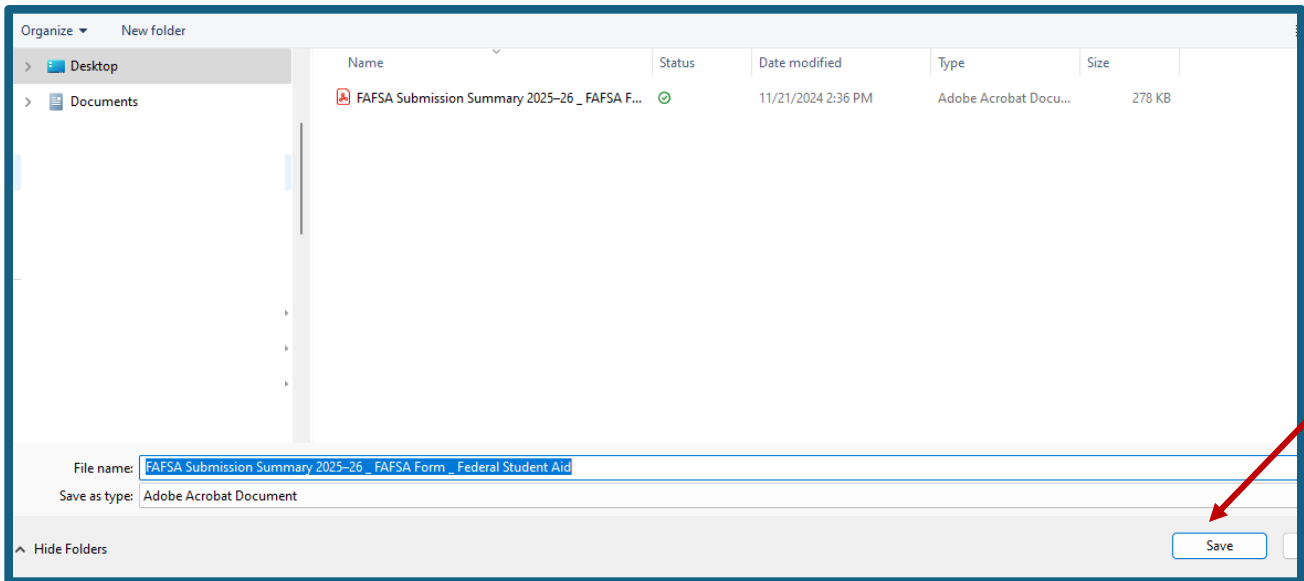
Organize ▾ New folder

Desktop
Documents

| Name | Status | Date modified | Type | Size |
|---|---|---|---|---|
| FAFSA Submission Summary 2025–26 _ FAFSA F... | | 11/21/2024 2:36 PM | Adobe Acrobat Docu... | 278 KB |

File name: FAFSA Submission Summary 2025–26 _ FAFSA Form _ Federal Student Aid
Save as type: Adobe Acrobat Document

Hide Folders
Save